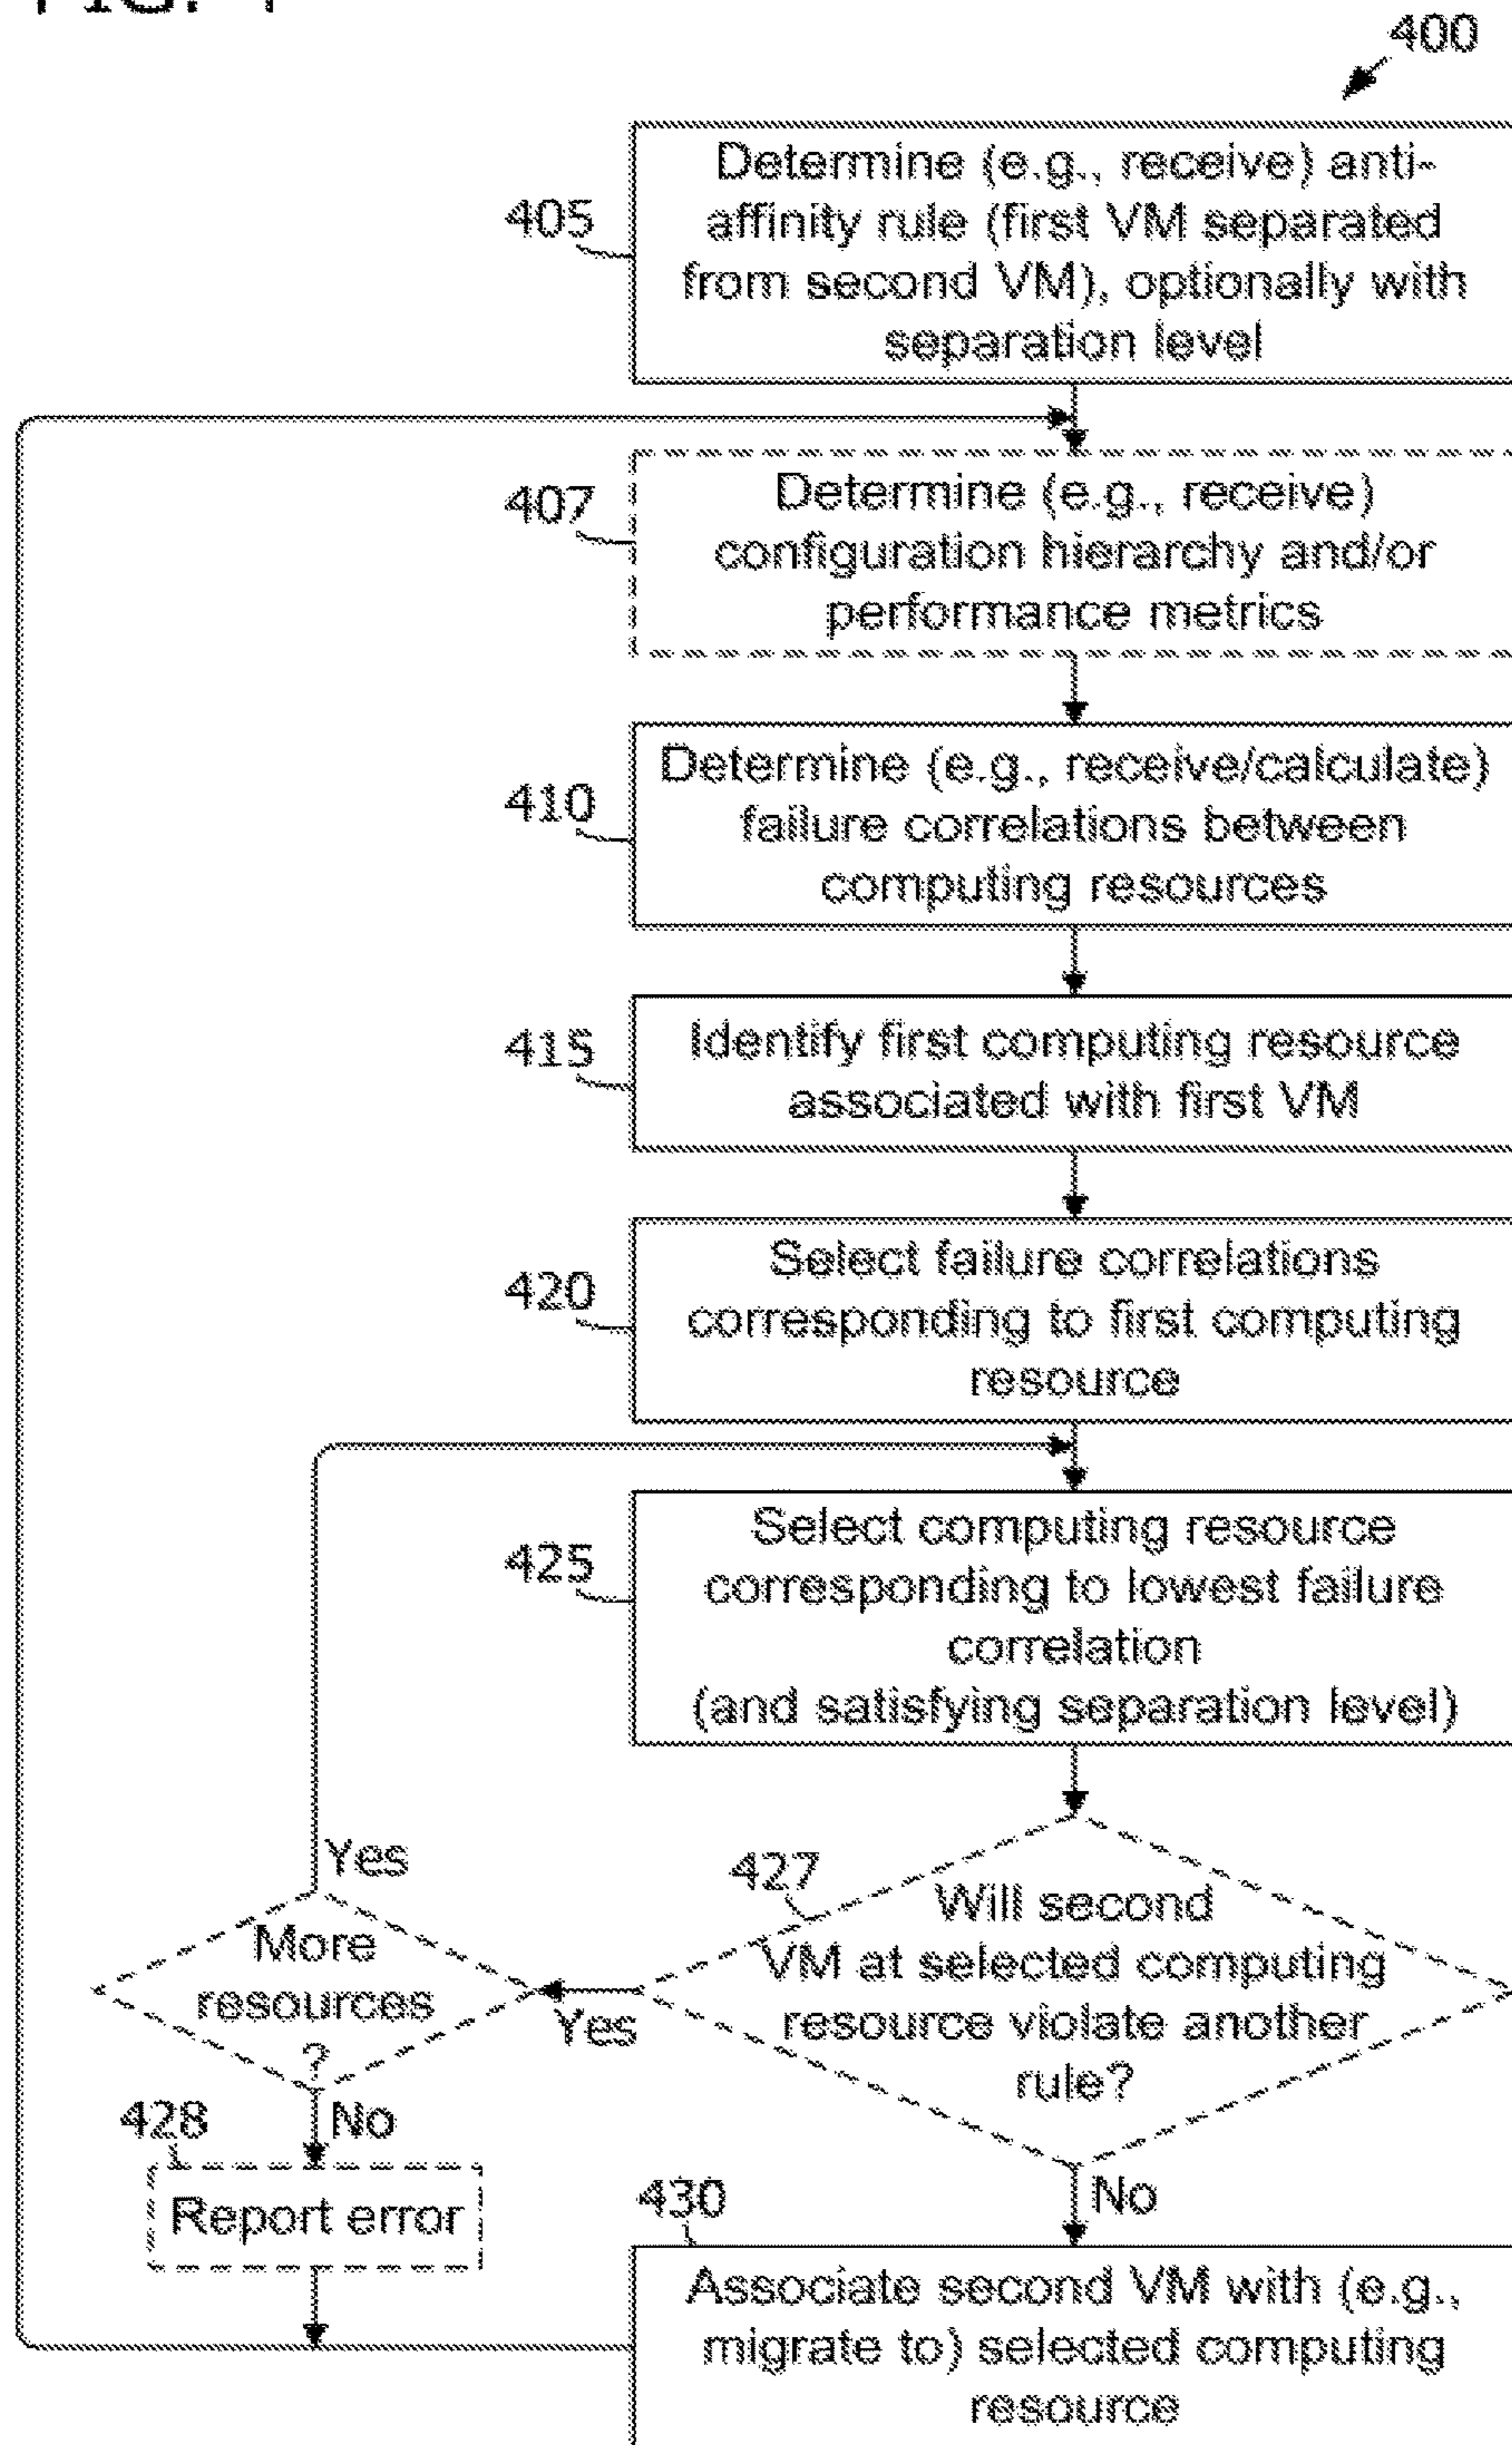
FIG. 4

400

405
Determine (e.g., receive) anti-affinity rule (first VM separated from second VM), optionally with separation level

407
Determine (e.g., receive) configuration hierarchy and/or performance metrics

410
Determine (e.g., receive/calculate) failure correlations between computing resources

415
Identify first computing resource associated with first VM

420
Select failure correlations corresponding to first computing resource

425
Select computing resource corresponding to lowest failure correlation
(and satisfying separation level)

427
Will second VM at selected computing resource violate another rule?

Yes

More resources?

Yes

No

428
Report error

No

430
Associate second VM with (e.g., migrate to) selected computing resource